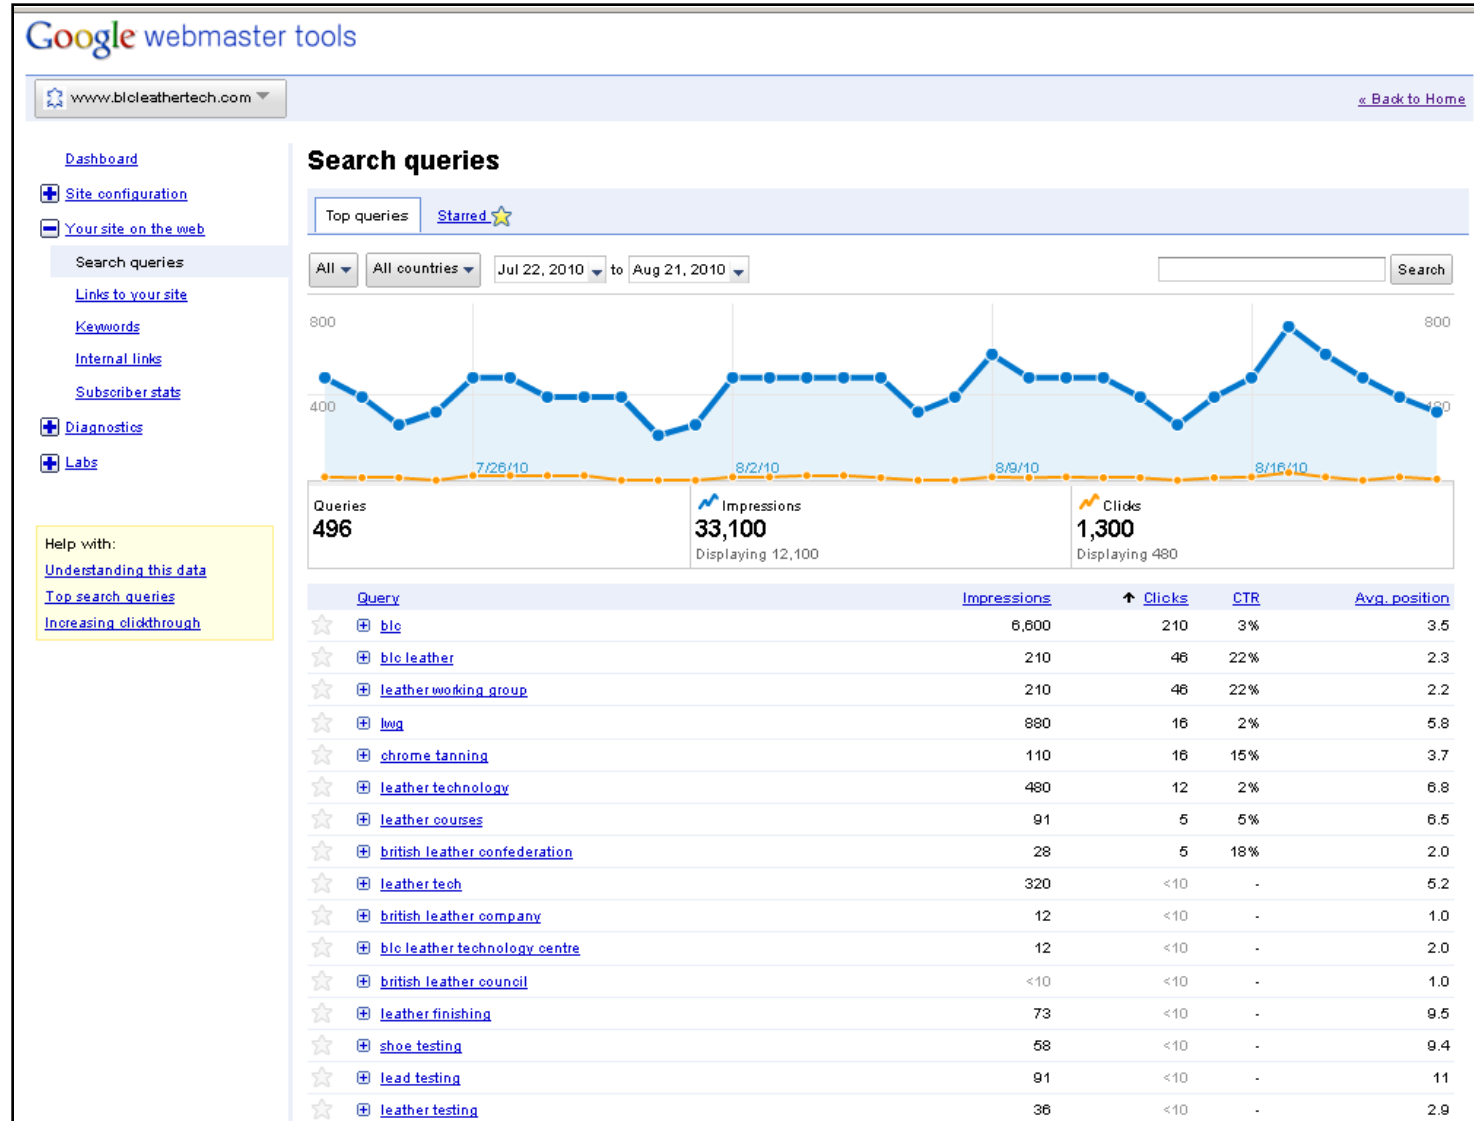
Google webmaster tools

www.blcleathertech.com

« Back to Home

Dashboard
Site configuration
Your site on the web
Search queries
Links to your site
Keywords
Internal links
Subscriber stats
Diagnostics
Labs

Help with:
Understanding this data
Top search queries
Increasing clickthrough

Search queries

Top queries
Starred

All
All countries
Jul 22, 2010 to Aug 21, 2010
Search

800
400
800
400
7/26/10
8/2/10
8/9/10
8/16/10

Queries
496

Impressions
33,100
Displaying 12,100

Clicks
1,300
Displaying 480

| Query | Impressions | Clicks | CTR | Avg. position |
|---|---|---|---|---|
| blc | 6,600 | 210 | 3% | 3.5 |
| blc leather | 210 | 46 | 22% | 2.3 |
| leather working group | 210 | 46 | 22% | 2.2 |
| lwg | 880 | 16 | 2% | 5.8 |
| chrome tanning | 110 | 16 | 15% | 3.7 |
| leather technology | 480 | 12 | 2% | 6.8 |
| leather courses | 91 | 5 | 5% | 6.5 |
| british leather confederation | 28 | 5 | 18% | 2.0 |
| leather tech | 320 | <10 | - | 5.2 |
| british leather company | 12 | <10 | - | 1.0 |
| blc leather technology centre | 12 | <10 | - | 2.0 |
| british leather council | <10 | <10 | - | 1.0 |
| leather finishing | 73 | <10 | - | 9.5 |
| shoe testing | 58 | <10 | - | 9.4 |
| lead testing | 91 | <10 | - | 11 |
| leather testing | 36 | <10 | - | 2.9 |